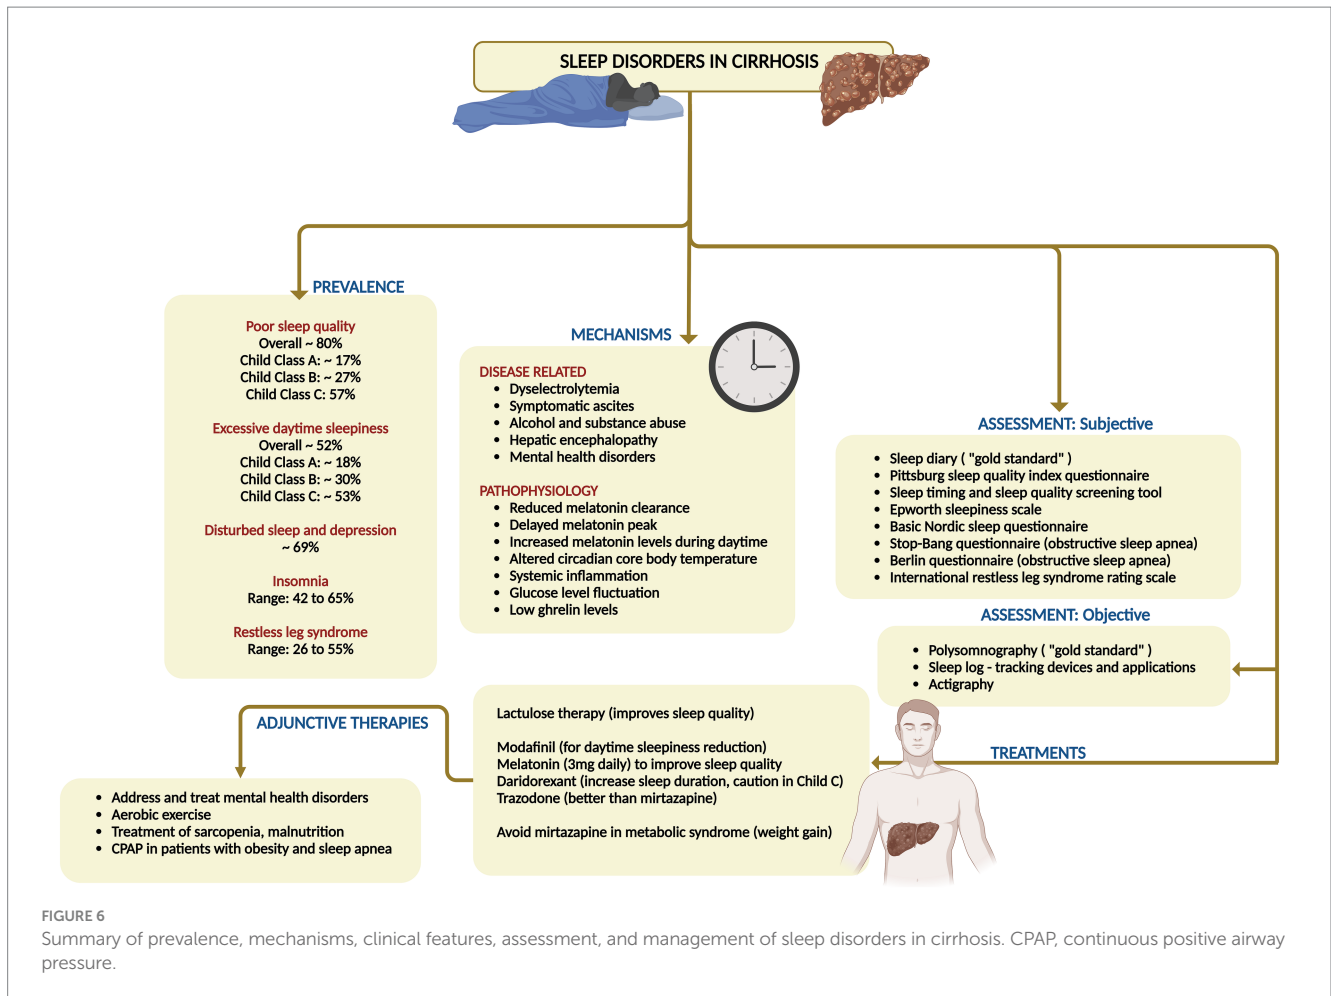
SLEEP DISORDERS IN CIRRHOSIS

PREVALENCE

Poor sleep quality
Overall ~ 80%
Child Class A: ~ 17%
Child Class B: ~ 27%
Child Class C: 57%

Excessive daytime sleepiness
Overall ~ 52%
Child Class A: ~ 18%
Child Class B: ~ 30%
Child Class C: ~ 53%

Disturbed sleep and depression
~ 69%

Insomnia
Range: 42 to 65%

Restless leg syndrome
Range: 26 to 55%

MECHANISMS

DISEASE RELATED
- Dyselectrolytemia
- Symptomatic ascites
- Alcohol and substance abuse
- Hepatic encephalopathy
- Mental health disorders

PATHOPHYSIOLOGY
- Reduced melatonin clearance
- Delayed melatonin peak
- Increased melatonin levels during daytime
- Altered circadian core body temperature
- Systemic inflammation
- Glucose level fluctuation
- Low ghrelin levels

ASSESSMENT: Subjective

- Sleep diary ( "gold standard" )
- Pittsburg sleep quality index questionnaire
- Sleep timing and sleep quality screening tool
- Epworth sleepiness scale
- Basic Nordic sleep questionnaire
- Stop-Bang questionnaire (obstructive sleep apnea)
- Berlin questionnaire (obstructive sleep apnea)
- International restless leg syndrome rating scale

ASSESSMENT: Objective

- Polysomnography ( "gold standard" )
- Sleep log - tracking devices and applications
- Actigraphy

ADJUNCTIVE THERAPIES

- Address and treat mental health disorders
- Aerobic exercise
- Treatment of sarcopenia, malnutrition
- CPAP in patients with obesity and sleep apnea

Lactulose therapy (improves sleep quality)

Modafinil (for daytime sleepiness reduction)
Melatonin (3mg daily) to improve sleep quality
Daridorexant (increase sleep duration, caution in Child C)
Trazodone (better than mirtazapine)

Avoid mirtazapine in metabolic syndrome (weight gain)

TREATMENTS

FIGURE 6
Summary of prevalence, mechanisms, clinical features, assessment, and management of sleep disorders in cirrhosis. CPAP, continuous positive airway pressure.